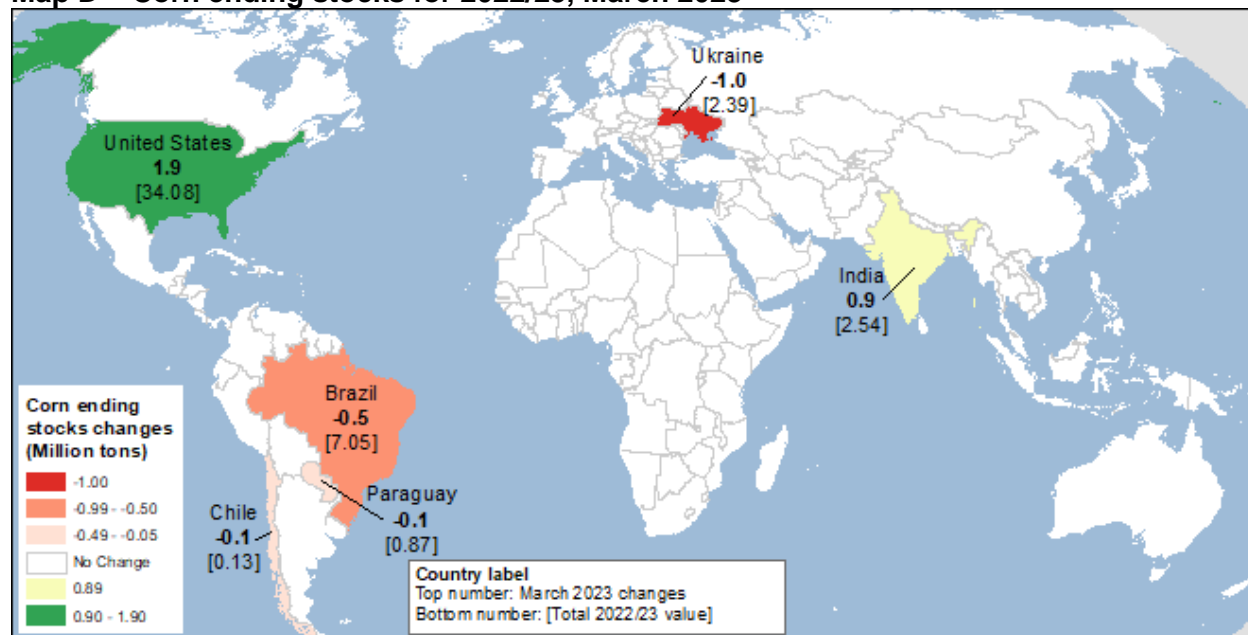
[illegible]

Ukraine
-1.0
[2.39]

United States
1.9
[34.08]

India
0.9
[2.54]

Brazil
-0.5
[7.05]

Paraguay
-0.1
[0.87]

Chile
-0.1
[0.13]

Corn ending stocks changes (Million tons)
-1.00
-0.99 - -0.50
-0.49 - -0.05
No Change
0.89
0.90 - 1.90

Country label
Top number: March 2023 changes
Bottom number: [Total 2022/23 value]